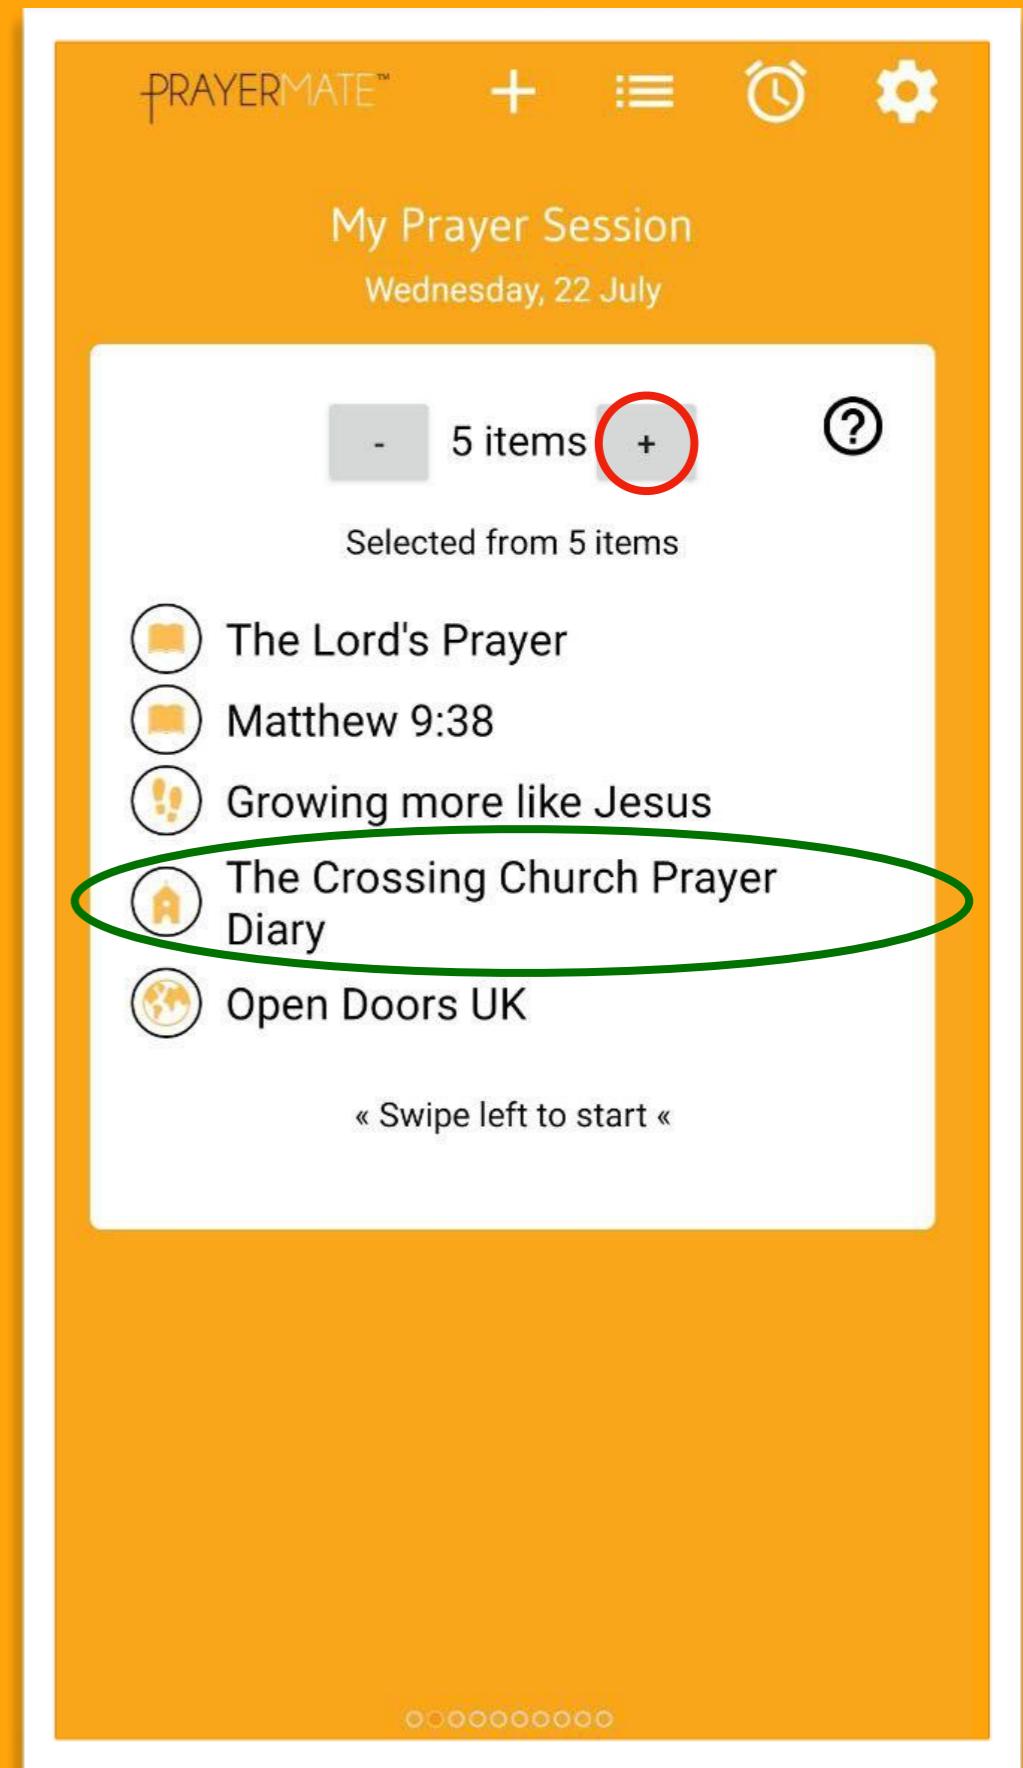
PRAYERMATE™

My Prayer Session
Wednesday, 22 July

- 5 items +

?

Selected from 5 items

The Lord's Prayer
Matthew 9:38
Growing more like Jesus
The Crossing Church Prayer Diary
Open Doors UK

« Swipe left to start «